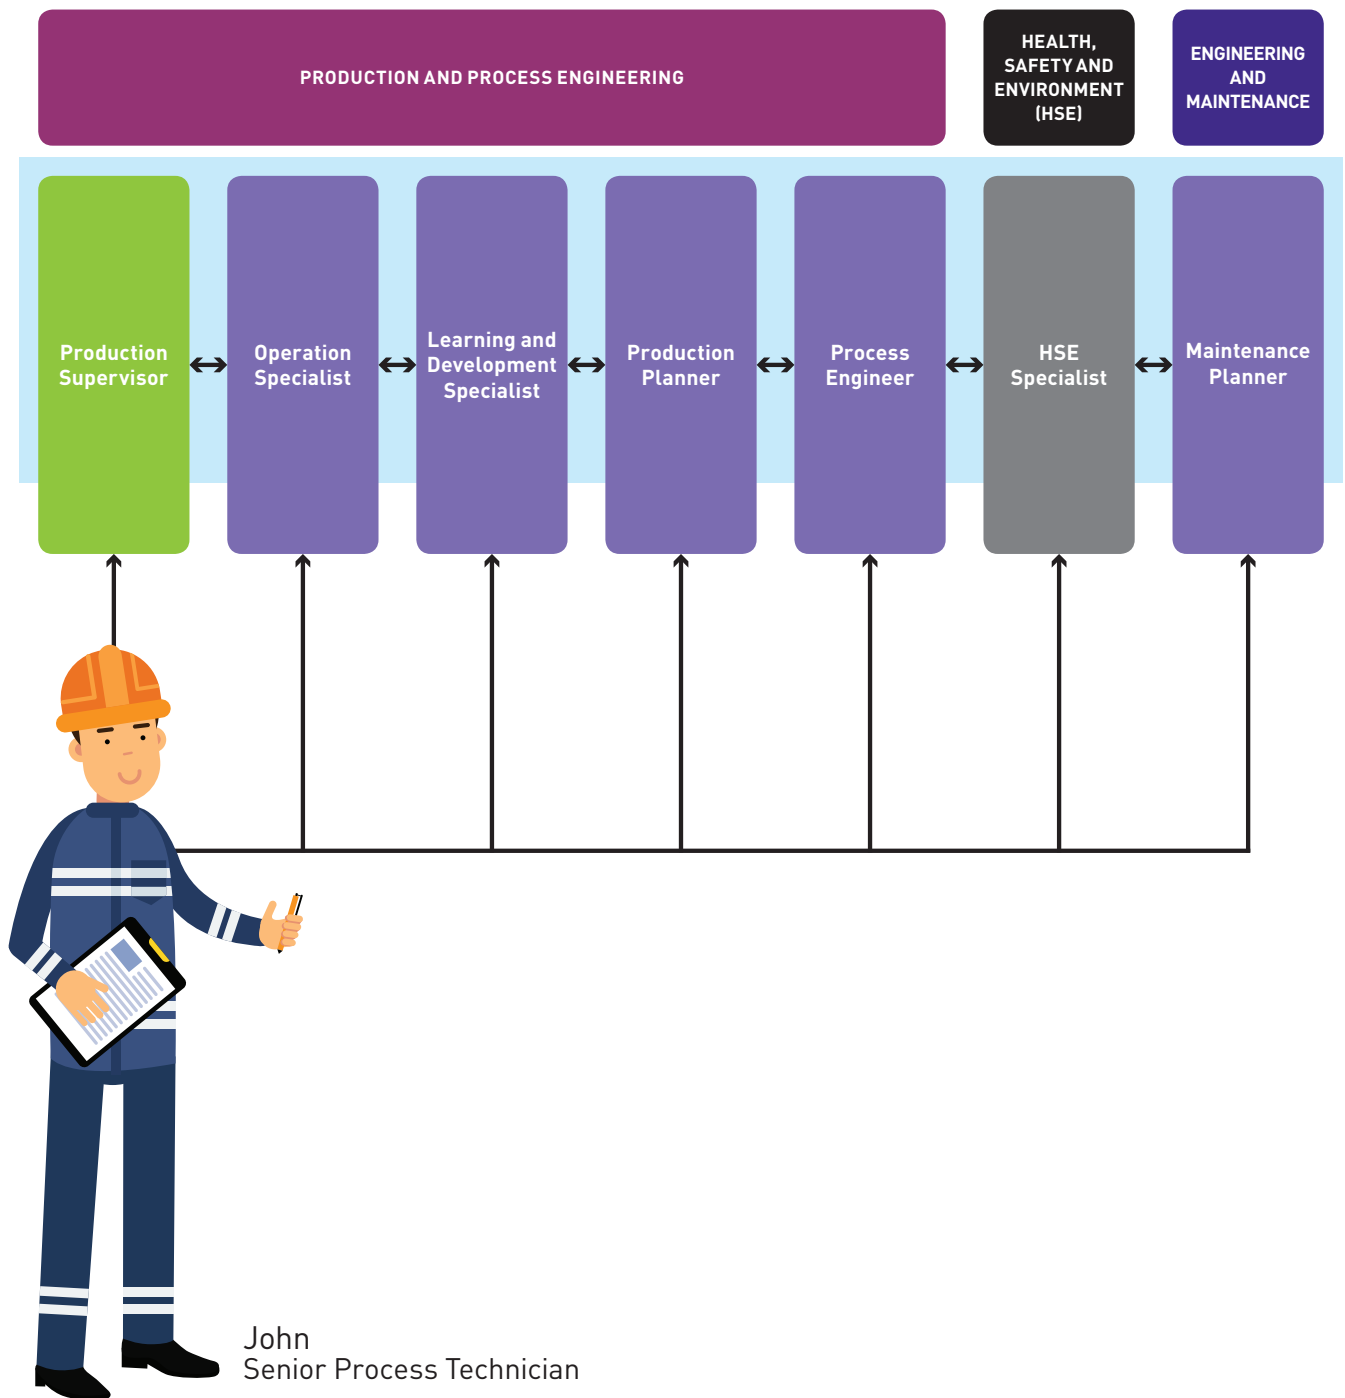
PRODUCTION AND PROCESS ENGINEERING

HEALTH, SAFETY AND ENVIRONMENT (HSE)

ENGINEERING AND MAINTENANCE

Production Supervisor

Operation Specialist

Learning and Development Specialist

Production Planner

Process Engineer

HSE Specialist

Maintenance Planner

John
Senior Process Technician